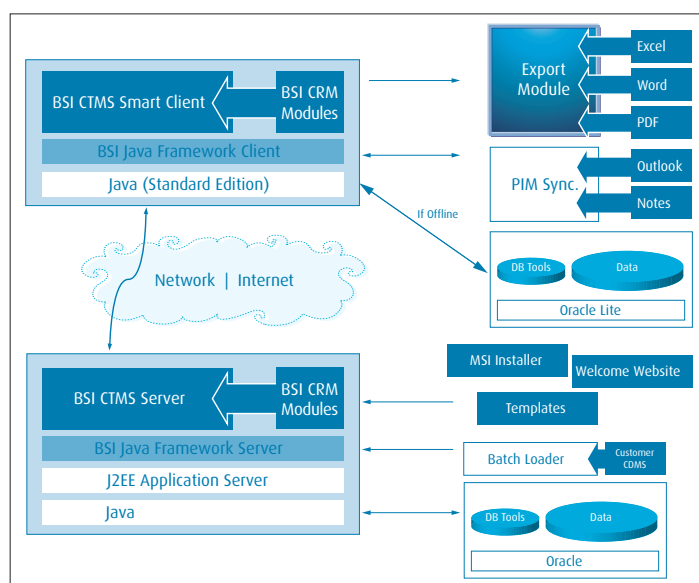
BSI CTMS Smart Client

BSI CRM Modules

BSI Java Framework Client

Java (Standard Edition)

Export Module

Excel

Word

PDF

PIM Sync.

Outlook

Notes

If Offline

DB Tools

Data

Oracle Lite

Network | Internet

BSI CTMS Server

BSI CRM Modules

BSI Java Framework Server

J2EE Application Server

Java

MSI Installer

Welcome Website

Templates

Batch Loader

Customer CDMS

DB Tools

Data

Oracle